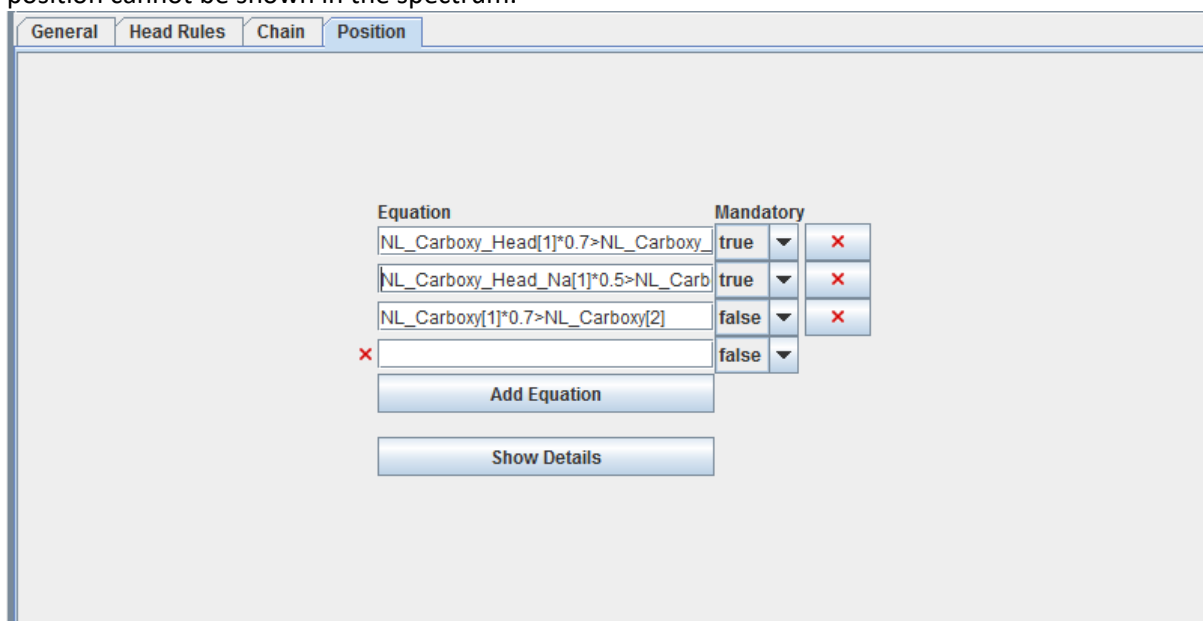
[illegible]

General | Head Rules | Chain | Position

Equation | Mandatory
NL_Carboxy_Head[1]*0.7>NL_Carboxy_ | true | ×
NL_Carboxy_Head_Na[1]*0.5>NL_Carb | true | ×
NL_Carboxy[1]*0.7>NL_Carboxy[2] | false | ×
× | false

Add Equation

Show Details